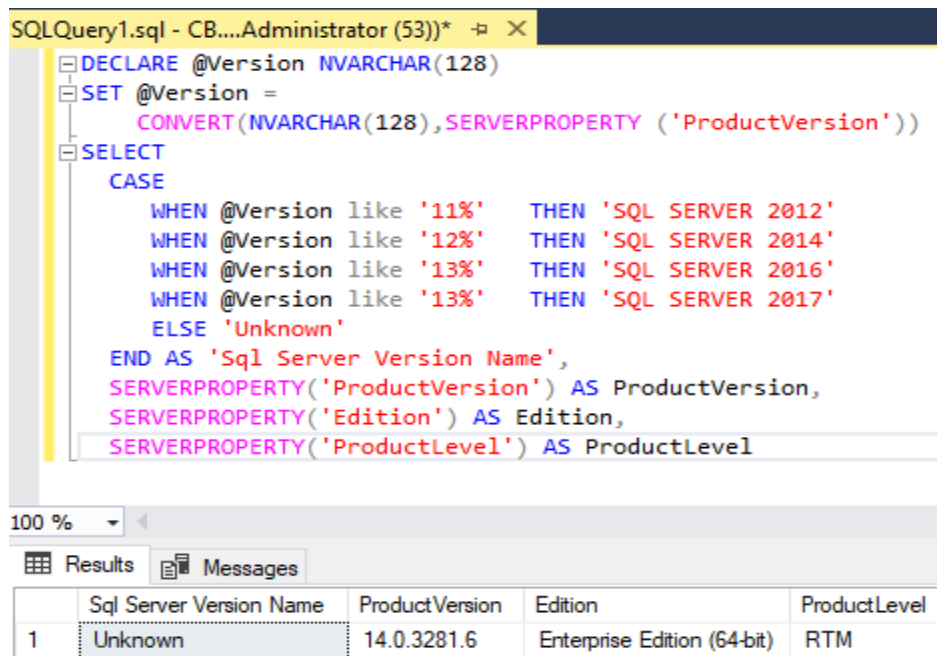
SQLQuery1.sql - CB....Administrator (53))* ⊕ ✕

DECLARE @Version NVARCHAR(128)
SET @Version =
    CONVERT(NVARCHAR(128),SERVERPROPERTY ('ProductVersion'))
SELECT
  CASE
    WHEN @Version like '11%'   THEN 'SQL SERVER 2012'
    WHEN @Version like '12%'   THEN 'SQL SERVER 2014'
    WHEN @Version like '13%'   THEN 'SQL SERVER 2016'
    WHEN @Version like '13%'   THEN 'SQL SERVER 2017'
    ELSE 'Unknown'
  END AS 'Sql Server Version Name',
  SERVERPROPERTY('ProductVersion') AS ProductVersion,
  SERVERPROPERTY('Edition') AS Edition,
  SERVERPROPERTY('ProductLevel') AS ProductLevel

100 %

Results  Messages

| | Sql Server Version Name | ProductVersion | Edition | ProductLevel |
|---|---|---|---|---|
| 1 | Unknown | 14.0.3281.6 | Enterprise Edition (64-bit) | RTM |